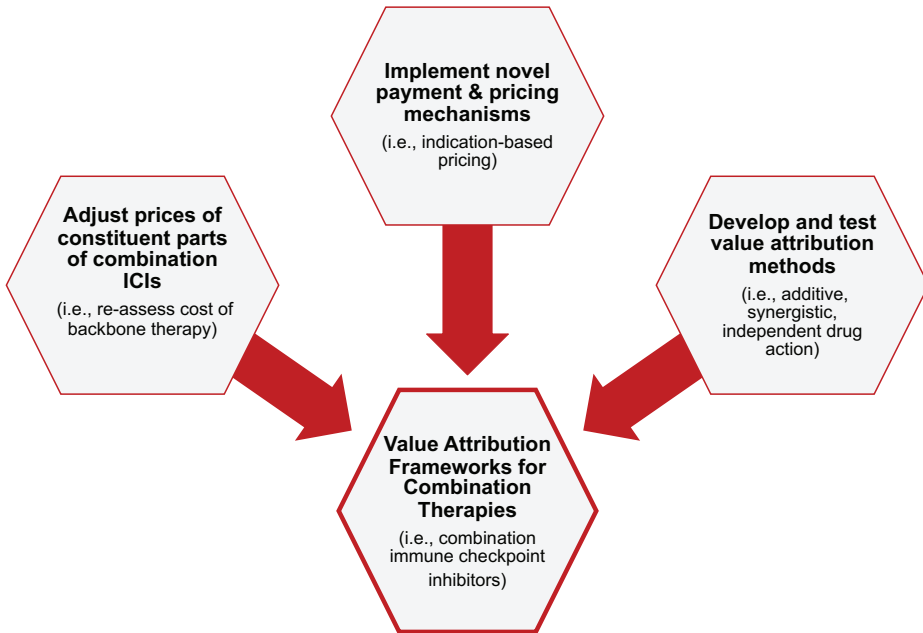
Implement novel payment & pricing mechanisms
(i.e., indication-based pricing)

Adjust prices of constituent parts of combination ICIs
(i.e., re-assess cost of backbone therapy)

Develop and test value attribution methods
(i.e., additive, synergistic, independent drug action)

Value Attribution Frameworks for Combination Therapies
(i.e., combination immune checkpoint inhibitors)